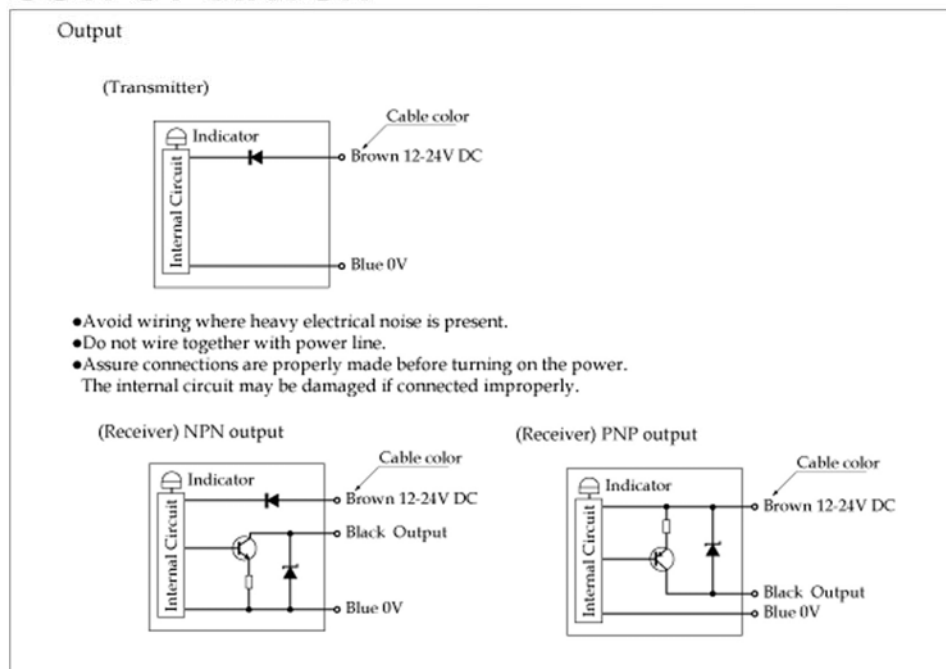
Output

(Transmitter)

Cable color

Indicator

Internal Circuit

Brown 12-24V DC

Blue 0V

●Avoid wiring where heavy electrical noise is present.
●Do not wire together with power line.
●Assure connections are properly made before turning on the power.
The internal circuit may be damaged if connected improperly.

(Receiver) NPN output

Cable color

Indicator

Internal Circuit

Brown 12-24V DC

Black Output

Blue 0V

(Receiver) PNP output

Cable color

Indicator

Internal Circuit

Brown 12-24V DC

Black Output

Blue 0V